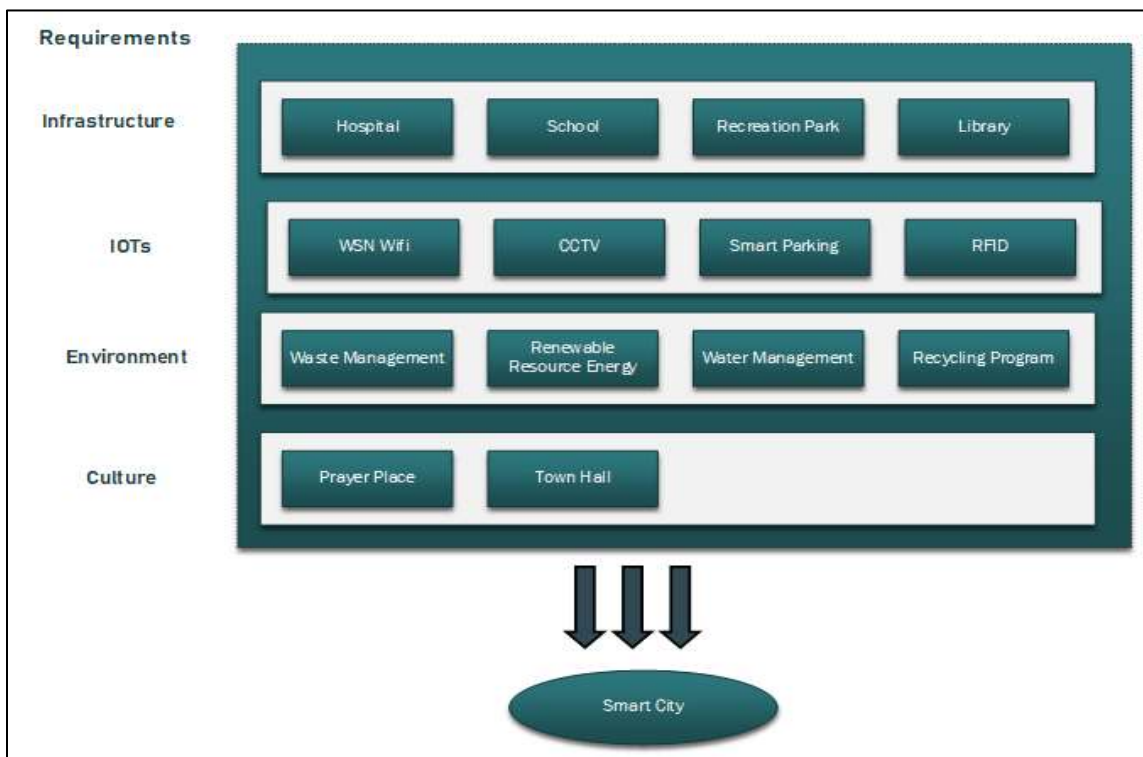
Requirements

Infrastructure

Hospital

School

Recreation Park

Library

IOTs

WSN Wifi

CCTV

Smart Parking

RFID

Environment

Waste Management

Renewable Resource Energy

Water Management

Recycling Program

Culture

Prayer Place

Town Hall

Smart City